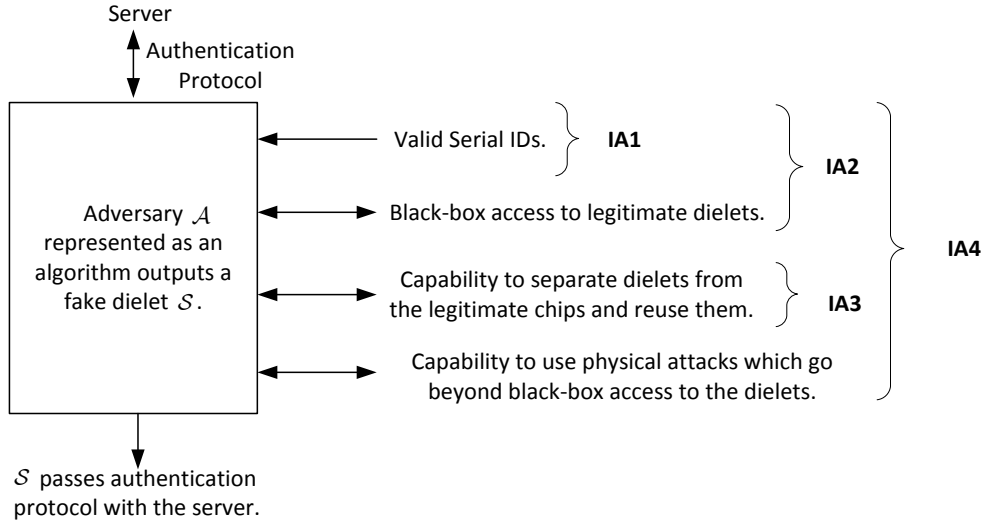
Server

Authentication Protocol

Adversary $\mathcal{A}$ represented as an algorithm outputs a fake dielet $\mathcal{S}$.

Valid Serial IDs.

IA1

IA2

Black-box access to legitimate dielets.

IA4

Capability to separate dielets from the legitimate chips and reuse them.

IA3

Capability to use physical attacks which go beyond black-box access to the dielets.

$\mathcal{S}$ passes authentication protocol with the server.